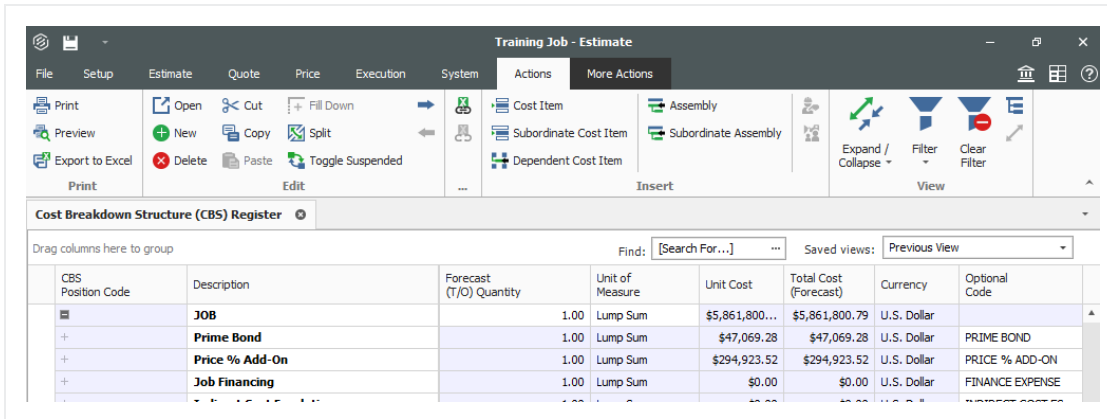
Training Job - Estimate

File Setup Estimate Quote Price Execution System Actions More Actions

Print
Preview
Export to Excel
Print

Open
New
Delete
Cut
Copy
Paste
Fill Down
Split
Toggle Suspended
Edit

...

Cost Item
Subordinate Cost Item
Dependent Cost Item
Assembly
Subordinate Assembly
Insert

Expand / Collapse
Filter
Clear Filter
View

Cost Breakdown Structure (CBS) Register

Drag columns here to group

Find: [Search For...] ··· Saved views: Previous View

| CBS Position Code | Description | Forecast (T/O) Quantity | Unit of Measure | Unit Cost | Total Cost (Forecast) | Currency | Optional Code |
|---|---|---|---|---|---|---|---|
| − | JOB | 1.00 | Lump Sum | $5,861,800.... | $5,861,800.79 | U.S. Dollar | |
| + | Prime Bond | 1.00 | Lump Sum | $47,069.28 | $47,069.28 | U.S. Dollar | PRIME BOND |
| + | Price % Add-On | 1.00 | Lump Sum | $294,923.52 | $294,923.52 | U.S. Dollar | PRICE % ADD-ON |
| + | Job Financing | 1.00 | Lump Sum | $0.00 | $0.00 | U.S. Dollar | FINANCE EXPENSE |
| + | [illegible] | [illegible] | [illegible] | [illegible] | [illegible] | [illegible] | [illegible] |